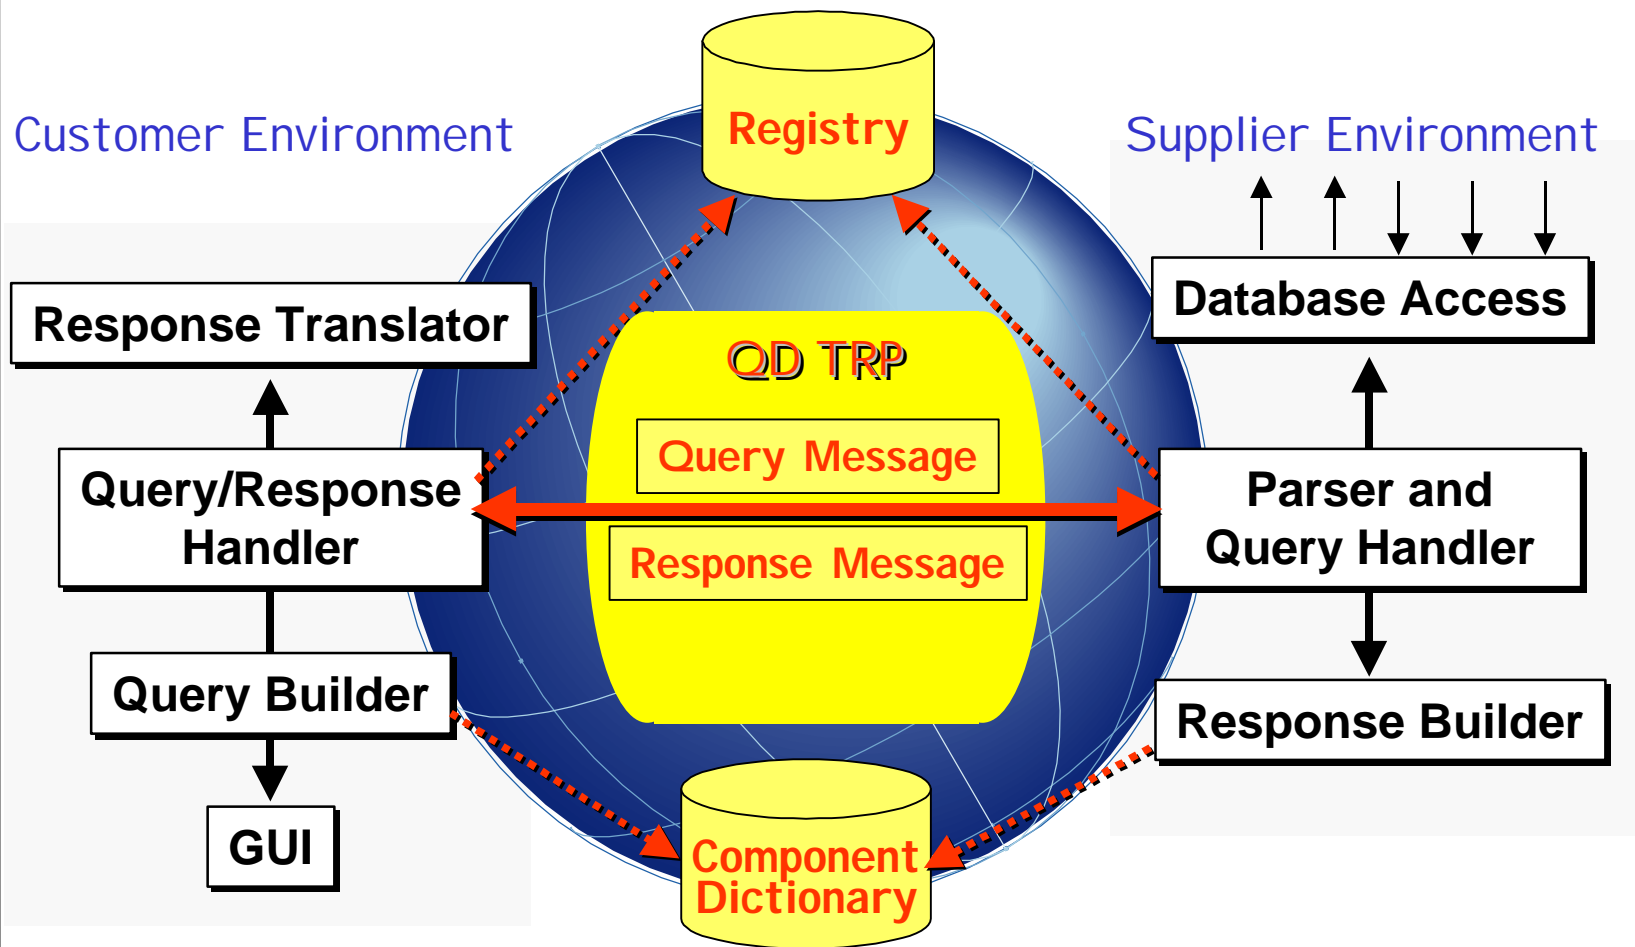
Customer Environment

Registry

Supplier Environment

Response Translator

Database Access

QD TRP

Query Message

Query/Response Handler

Parser and Query Handler

Response Message

Query Builder

Response Builder

GUI

Component Dictionary